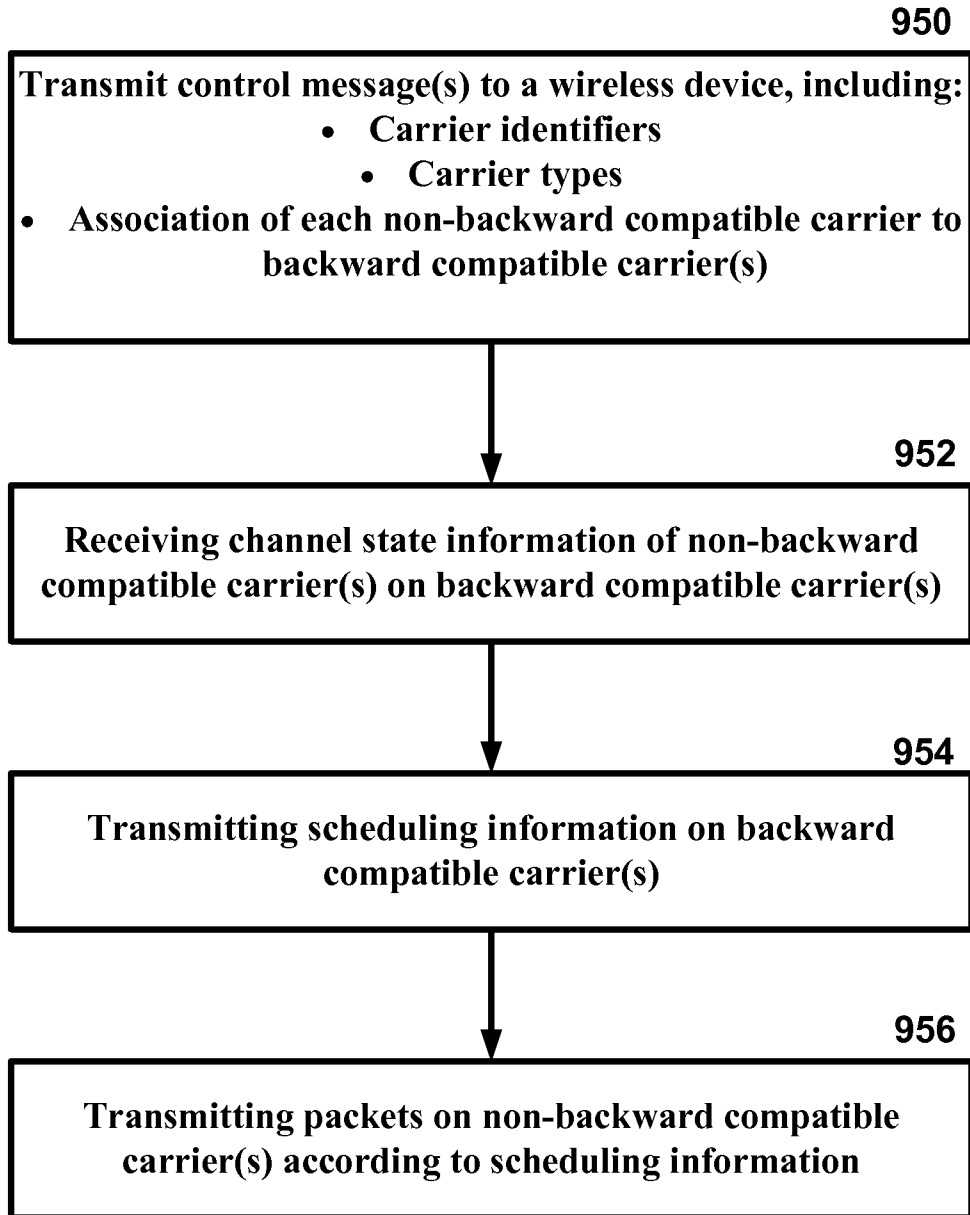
950

Transmit control message(s) to a wireless device, including:
• Carrier identifiers
• Carrier types
• Association of each non-backward compatible carrier to backward compatible carrier(s)

952

Receiving channel state information of non-backward compatible carrier(s) on backward compatible carrier(s)

954

Transmitting scheduling information on backward compatible carrier(s)

956

Transmitting packets on non-backward compatible carrier(s) according to scheduling information